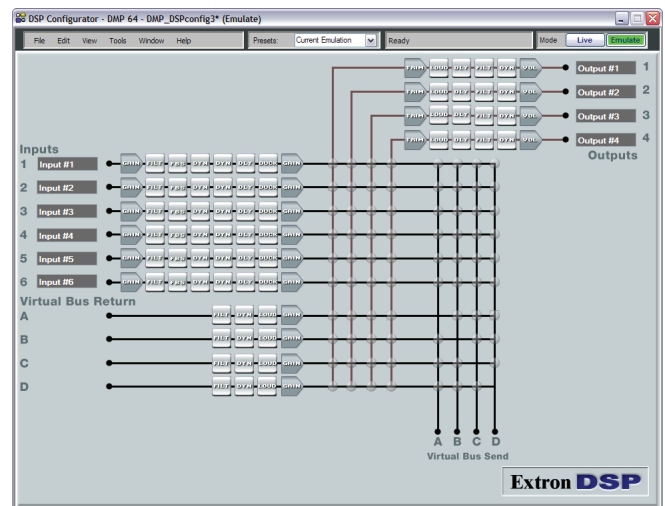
DSP Configurator - DMP 64 - DMP_DSPconfig3* (Emulate)

File Edit View Tools Window Help

Presets: Current Emulation

Ready

Mode Live Emulate

FXRM LOUD DLY FILT DYN VOL Output #1 1
FXRM LOUD DLY FILT DYN VOL Output #2 2
FXRM LOUD DLY FILT DYN VOL Output #3 3
FXRM LOUD DLY FILT DYN VOL Output #4 4

Outputs

Inputs

1 Input #1 GAIN FILT FBS DYN DYN DLY DUCK GAIN
2 Input #2 GAIN FILT FBS DYN DYN DLY DUCK GAIN
3 Input #3 GAIN FILT FBS DYN DYN DLY DUCK GAIN
4 Input #4 GAIN FILT FBS DYN DYN DLY DUCK GAIN
5 Input #5 GAIN FILT FBS DYN DYN DLY DUCK GAIN
6 Input #6 GAIN FILT FBS DYN DYN DLY DUCK GAIN

Virtual Bus Return

A FILT DYN LOUD GAIN
B FILT DYN LOUD GAIN
C FILT DYN LOUD GAIN
D FILT DYN LOUD GAIN

A B C D
Virtual Bus Send

Extron DSP